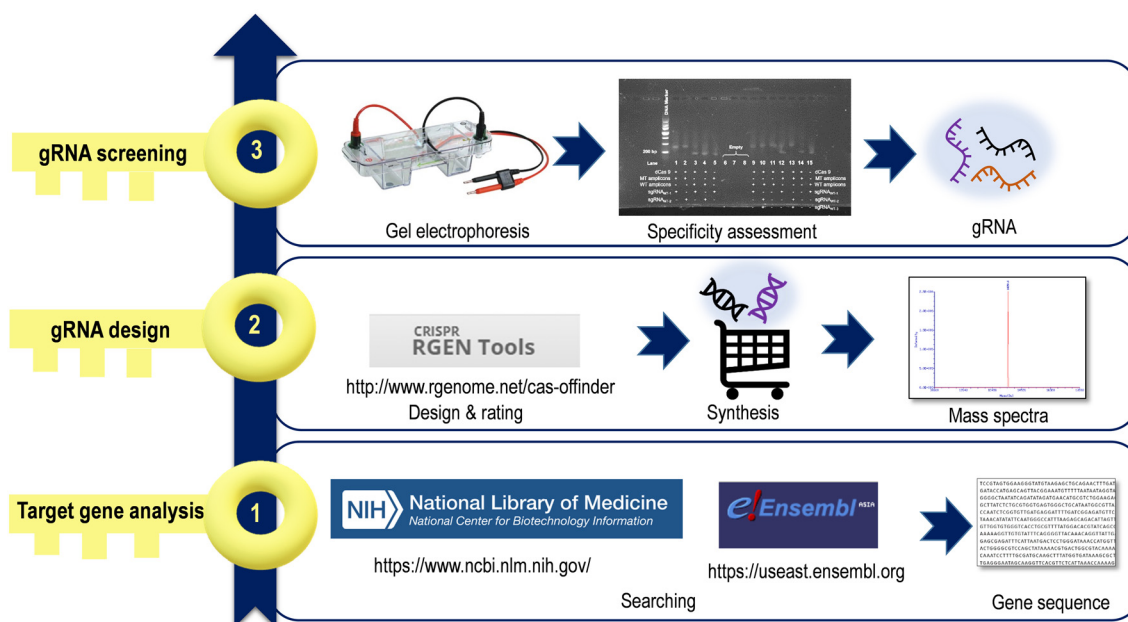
gRNA screening

3

Gel electrophoresis

DNA Marker

200 bp

Lane 1 2 3 4 5 6 7 8 9 10 11 12 13 14 15

Empty

dCas 9

MT amplicons

WT amplicons

Specificity assessment

gRNA

gRNA design

2

CRISPR
RGEN Tools

http://www.rgenome.net/cas-offinder
Design & rating

Synthesis

Mass spectra

Target gene analysis

1

NIH National Library of Medicine
National Center for Biotechnology Information

https://www.ncbi.nlm.nih.gov/

e!Ensembl ASIA

https://useast.ensembl.org

Searching

Gene sequence